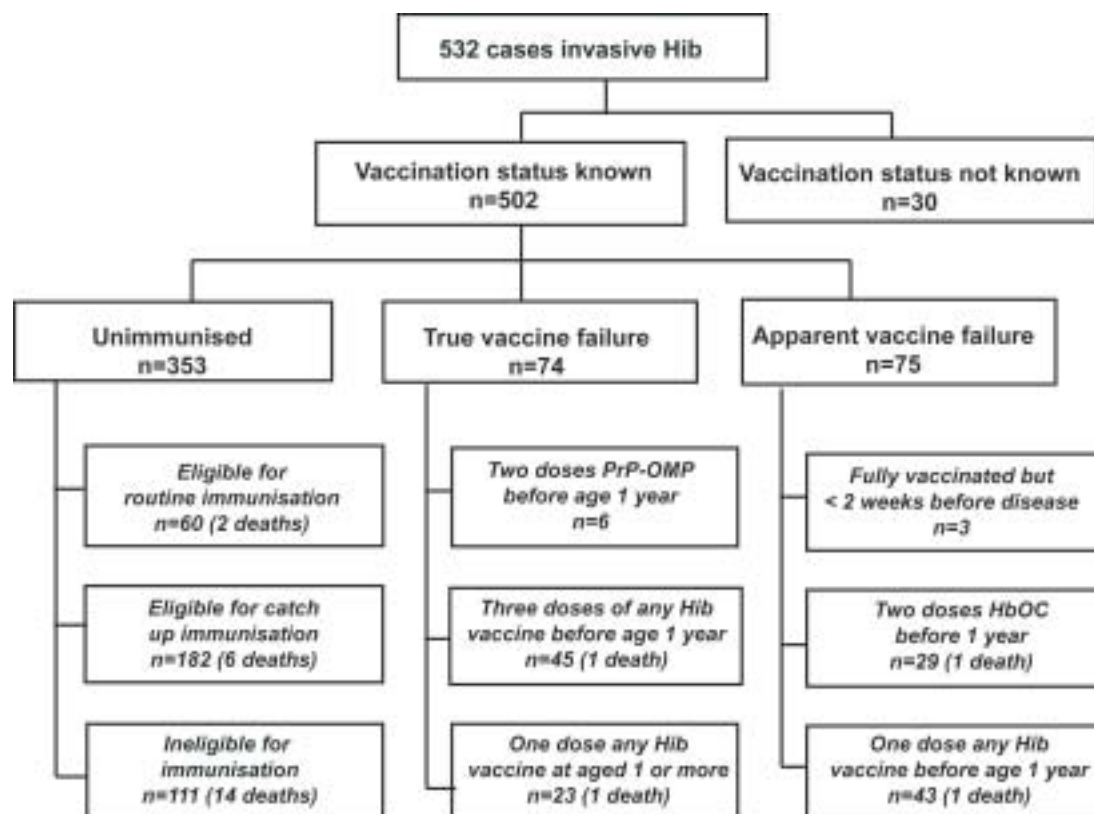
532 cases invasive Hib

Vaccination status known
n=502

Vaccination status not known
n=30

Unimmunised
n=353

Eligible for routine immunisation
n=60 (2 deaths)

Eligible for catch up immunisation
n=182 (6 deaths)

Ineligible for immunisation
n=111 (14 deaths)

True vaccine failure
n=74

Two doses PrP-OMP before age 1 year
n=6

Three doses of any Hib vaccine before age 1 year
n=45 (1 death)

One dose any Hib vaccine at aged 1 or more
n=23 (1 death)

Apparent vaccine failure
n=75

Fully vaccinated but < 2 weeks before disease
n=3

Two doses HbOC before 1 year
n=29 (1 death)

One dose any Hib vaccine before age 1 year
n=43 (1 death)